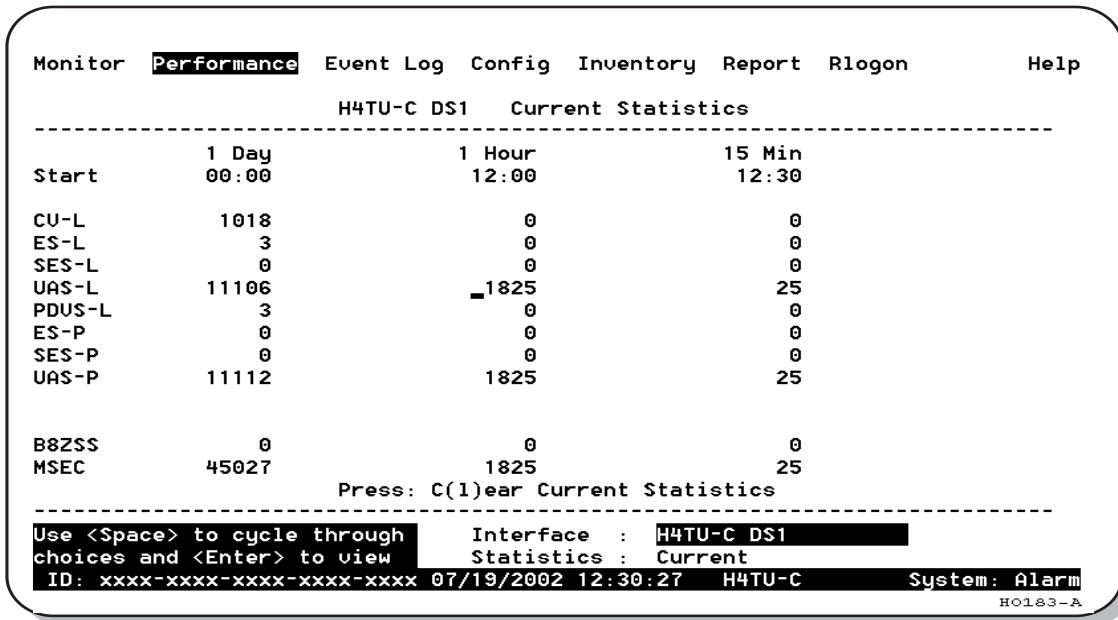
Monitor Performance Event Log Config Inventory Report Rlogon Help

H4TU-C DS1 Current Statistics

|  | 1 Day | 1 Hour | 15 Min |
|---|---|---|---|
| Start | 00:00 | 12:00 | 12:30 |
| CV-L | 1018 | 0 | 0 |
| ES-L | 3 | 0 | 0 |
| SES-L | 0 | 0 | 0 |
| UAS-L | 11106 | 1825 | 25 |
| PDVS-L | 3 | 0 | 0 |
| ES-P | 0 | 0 | 0 |
| SES-P | 0 | 0 | 0 |
| UAS-P | 11112 | 1825 | 25 |
| B8ZSS | 0 | 0 | 0 |
| MSEC | 45027 | 1825 | 25 |

Press: C(l)ear Current Statistics

Use <Space> to cycle through choices and <Enter> to view

Interface : H4TU-C DS1
Statistics : Current

ID: xxxx-xxxx-xxxx-xxxx-xxxx 07/19/2002 12:30:27 H4TU-C System: Alarm

H0183-A